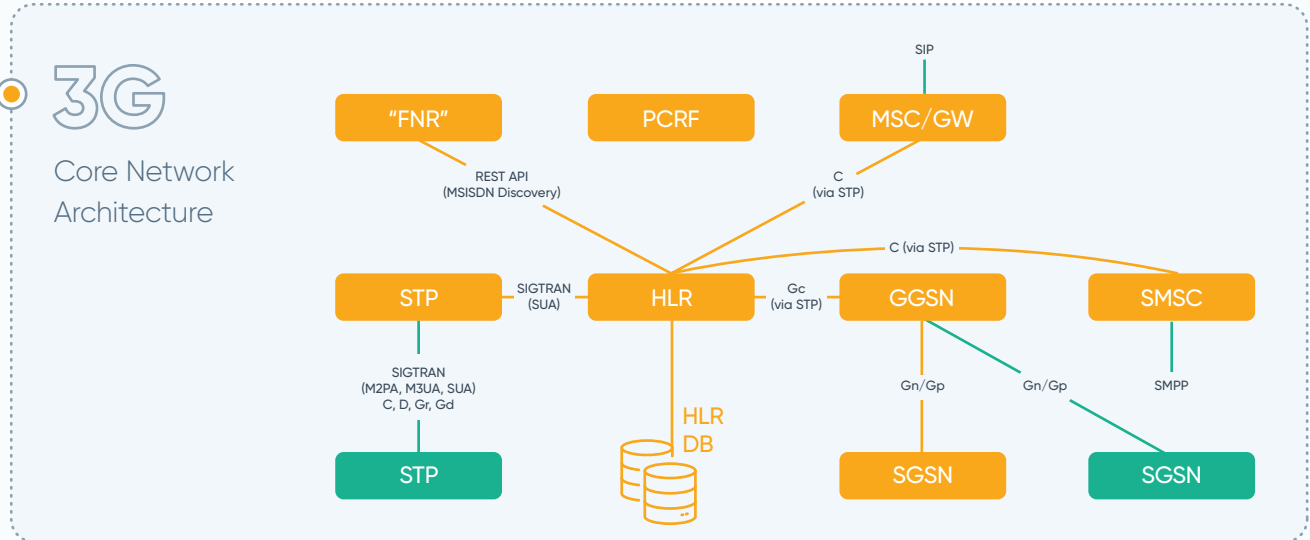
3G

Core Network Architecture

SIP

"FNR"

PCRF

MSC/GW

REST API
(MSISDN Discovery)

C
(via STP)

C (via STP)

STP

SIGTRAN
(SUA)

HLR

Gc
(via STP)

GGSN

SMSC

SIGTRAN
(M2PA, M3UA, SUA)
C, D, Gr, Gd

Gn/Gp

Gn/Gp

SMPP

HLR
DB

STP

SGSN

SGSN